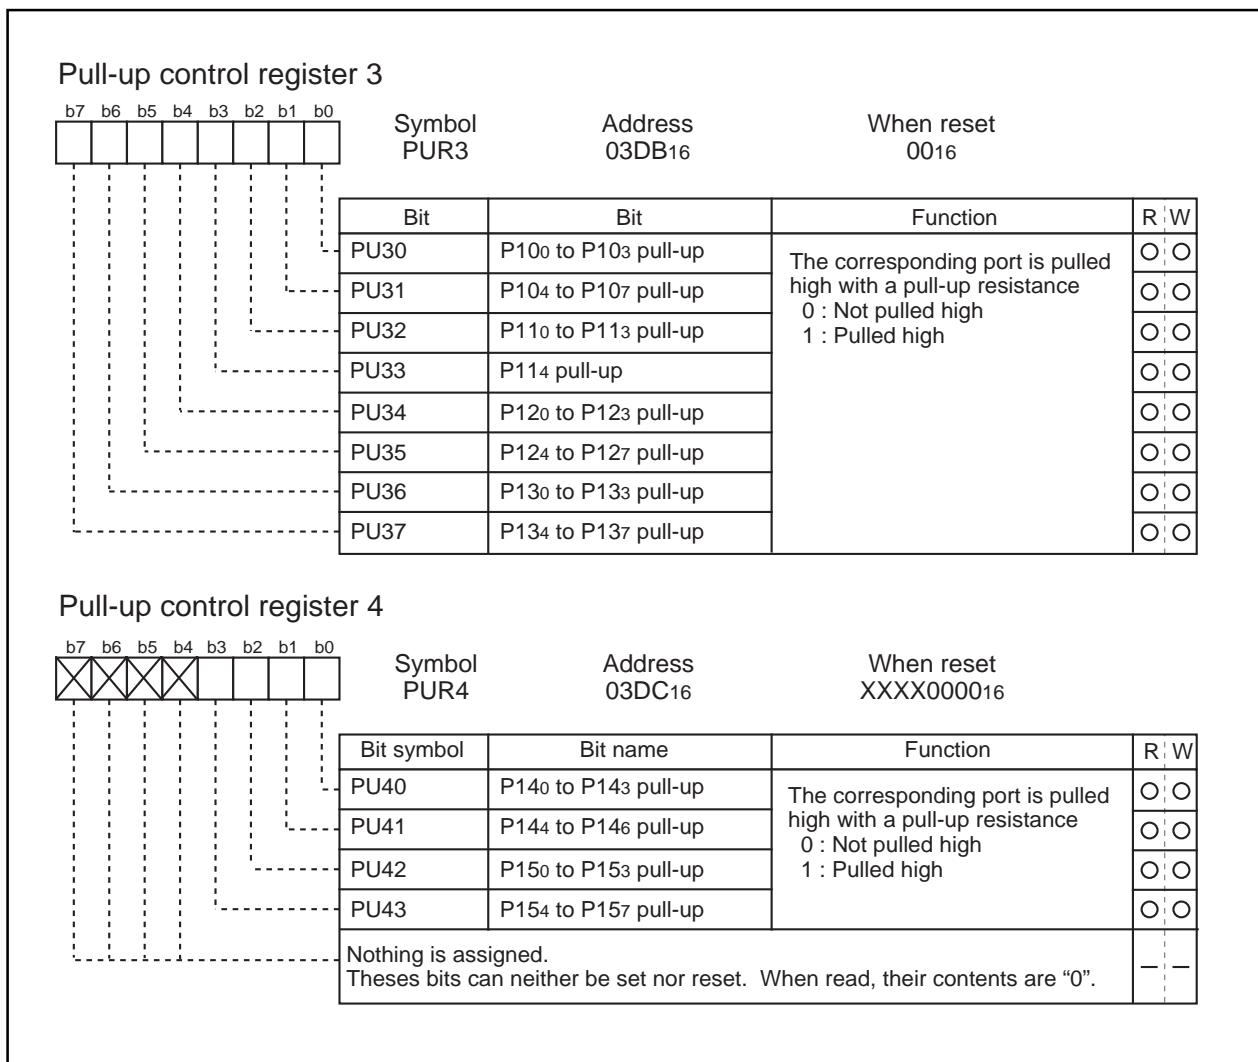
Pull-up control register 3

b7 b6 b5 b4 b3 b2 b1 b0

Symbol
PUR3

Address
03DB$_{16}$

When reset
00$_{16}$

| Bit | Bit | Function | R | W |
|---|---|---|---|---|
| PU30 | P10$_0$ to P10$_3$ pull-up | The corresponding port is pulled high with a pull-up resistance<br>0 : Not pulled high<br>1 : Pulled high | ○ | ○ |
| PU31 | P10$_4$ to P10$_7$ pull-up | | ○ | ○ |
| PU32 | P11$_0$ to P11$_3$ pull-up | | ○ | ○ |
| PU33 | P11$_4$ pull-up | | ○ | ○ |
| PU34 | P12$_0$ to P12$_3$ pull-up | | ○ | ○ |
| PU35 | P12$_4$ to P12$_7$ pull-up | | ○ | ○ |
| PU36 | P13$_0$ to P13$_3$ pull-up | | ○ | ○ |
| PU37 | P13$_4$ to P13$_7$ pull-up | | ○ | ○ |

Pull-up control register 4

b7 b6 b5 b4 b3 b2 b1 b0

Symbol
PUR4

Address
03DC$_{16}$

When reset
XXXX0000$_{16}$

| Bit symbol | Bit name | Function | R | W |
|---|---|---|---|---|
| PU40 | P14$_0$ to P14$_3$ pull-up | The corresponding port is pulled high with a pull-up resistance<br>0 : Not pulled high<br>1 : Pulled high | ○ | ○ |
| PU41 | P14$_4$ to P14$_6$ pull-up | | ○ | ○ |
| PU42 | P15$_0$ to P15$_3$ pull-up | | ○ | ○ |
| PU43 | P15$_4$ to P15$_7$ pull-up | | ○ | ○ |
| Nothing is assigned.<br>Theses bits can neither be set nor reset. When read, their contents are “0”. | | | — | — |